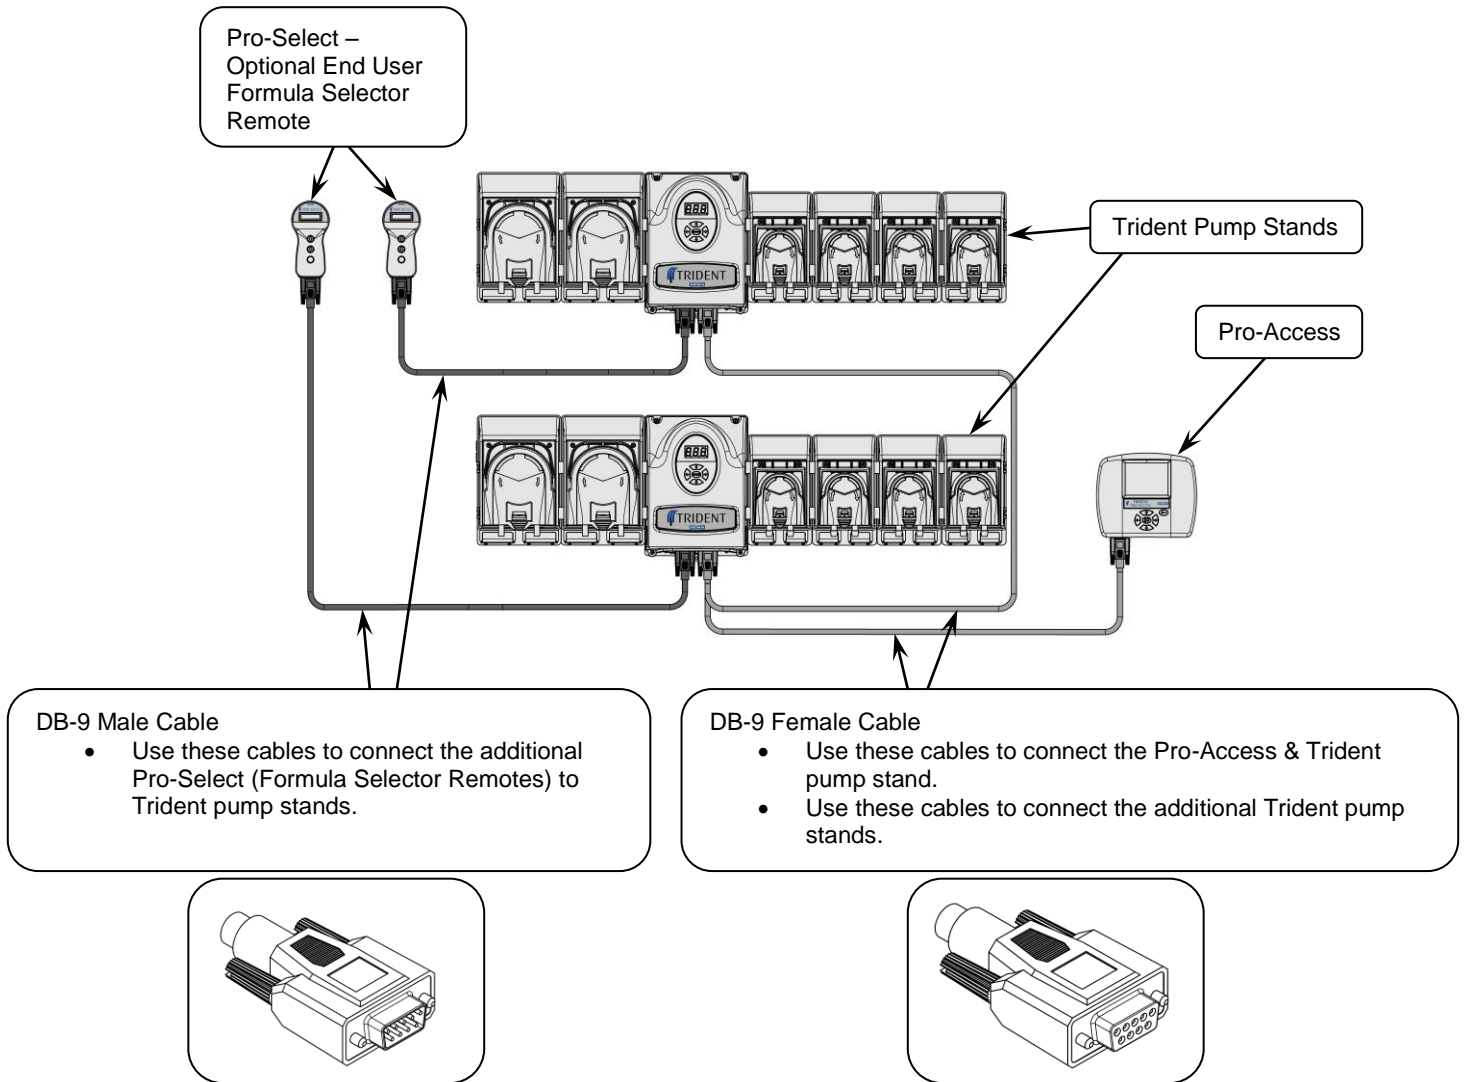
Pro-Select – Optional End User Formula Selector Remote

Trident Pump Stands

TRIDENT

888

Pro-Access

TRIDENT

888

DB-9 Male Cable
- Use these cables to connect the additional Pro-Select (Formula Selector Remotes) to Trident pump stands.

DB-9 Female Cable
- Use these cables to connect the Pro-Access & Trident pump stand.
- Use these cables to connect the additional Trident pump stands.